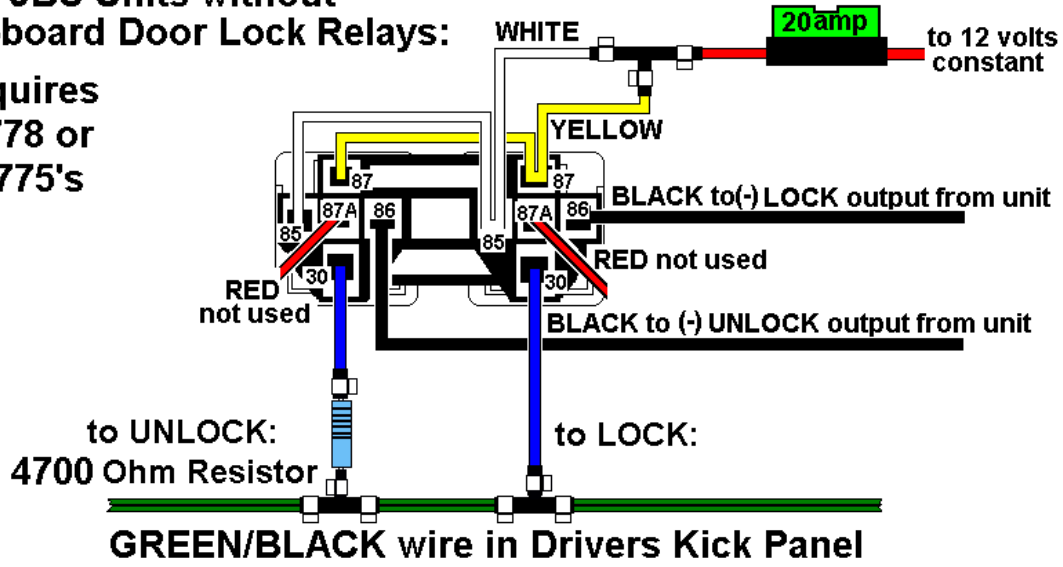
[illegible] Units without
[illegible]board Door Lock Relays:

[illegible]quires
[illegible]778 or
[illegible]775's

WHITE
20amp
to 12 volts constant
YELLOW
87
87
87A
86
85
85
87A
86
30
30
BLACK to(-) LOCK output from unit
RED not used
RED not used
BLACK to (-) UNLOCK output from unit

to UNLOCK:
4700 Ohm Resistor
to LOCK:

GREEN/BLACK wire in Drivers Kick Panel